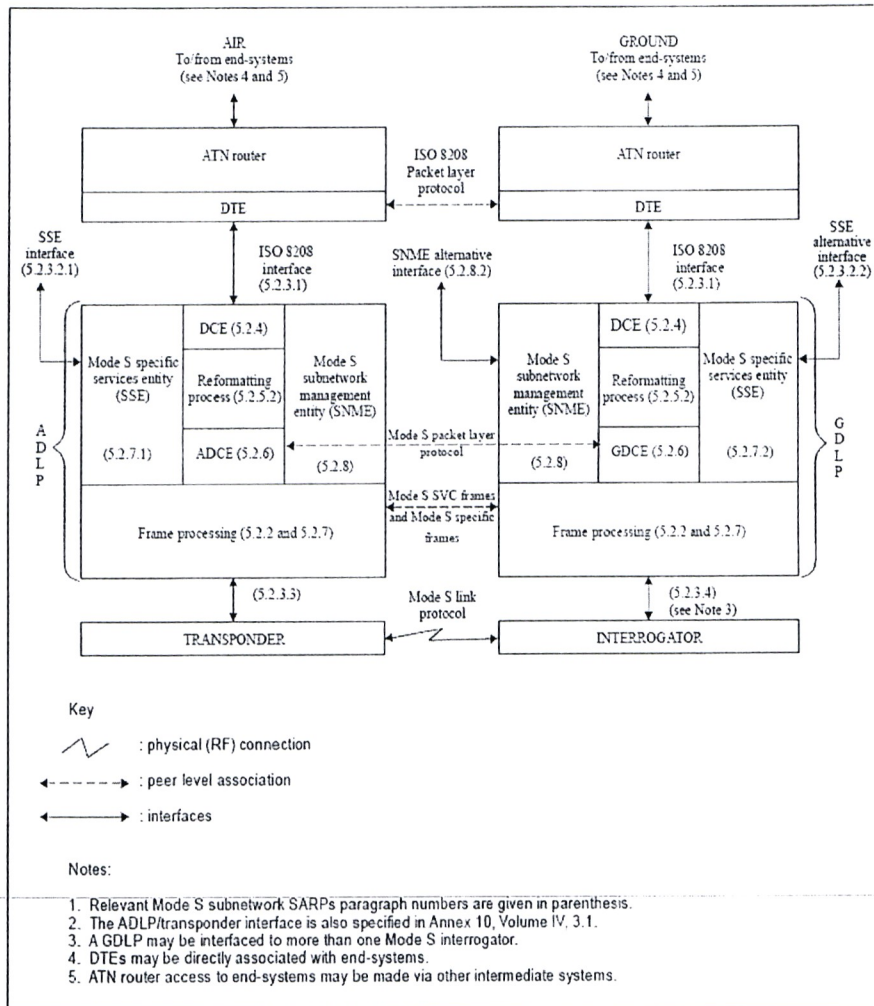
AIR
To/from end-systems
(see Notes 4 and 5)

GROUND
To/from end-systems
(see Notes 4 and 5)

ATN router

ISO 8208
Packet layer
protocol

ATN router

DTE

DTE

SSE
interface
(5.2.3.2.1)

ISO 8208
interface
(5.2.3.1)

SNME alternative
interface (5.2.8.2)

ISO 8208
interface
(5.2.3.1)

SSE
alternative
interface
(5.2.3.2.2)

A
D
L
P

Mode S specific services entity (SSE)

(5.2.7.1)

DCE (5.2.4)

Reformatting process (5.2.5.2)

ADCE (5.2.6)

Mode S subnetwork management entity (SNME)

(5.2.8)

Mode S packet layer protocol

Mode S subnetwork management entity (SNME)

(5.2.8)

DCE (5.2.4)

Reformatting process (5.2.5.2)

GDCE (5.2.6)

Mode S specific services entity (SSE)

(5.2.7.2)

G
D
L
P

Frame processing (5.2.2 and 5.2.7)

Mode S SVC frames and Mode S specific frames

Frame processing (5.2.2 and 5.2.7)

(5.2.3.3)

Mode S link
protocol

(5.2.3.4)
(see Note 3)

TRANSPONDER

INTERROGATOR

Key

: physical (RF) connection

: peer level association

: interfaces

Notes:

1. Relevant Mode S subnetwork SARPs paragraph numbers are given in parenthesis.
2. The ADLP/transponder interface is also specified in Annex 10, Volume IV, 3.1.
3. A GDLP may be interfaced to more than one Mode S interrogator.
4. DTEs may be directly associated with end-systems.
5. ATN router access to end-systems may be made via other intermediate systems.